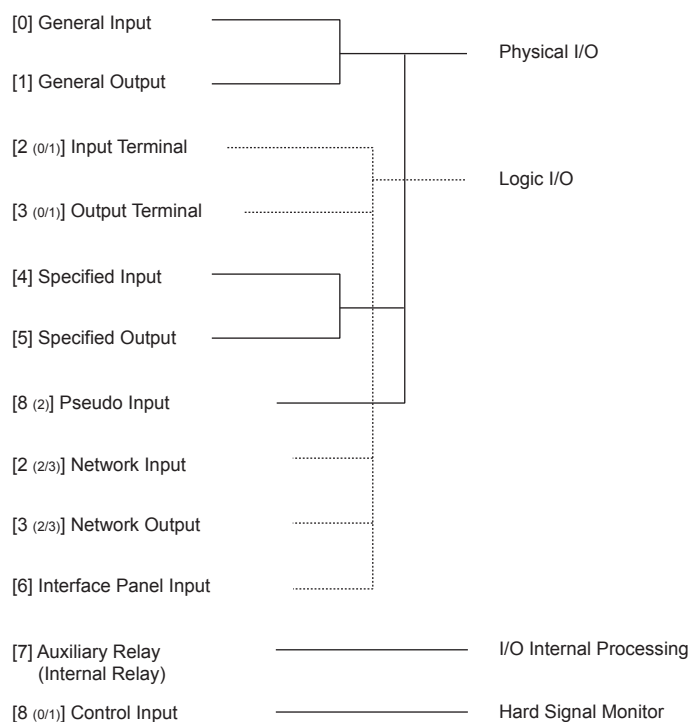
[0] General Input

[1] General Output

[2 (0/1)] Input Terminal

[3 (0/1)] Output Terminal

[4] Specified Input

[5] Specified Output

[8 (2)] Pseudo Input

[2 (2/3)] Network Input

[3 (2/3)] Network Output

[6] Interface Panel Input

[7] Auxiliary Relay (Internal Relay)

[8 (0/1)] Control Input

Physical I/O

Logic I/O

I/O Internal Processing

Hard Signal Monitor